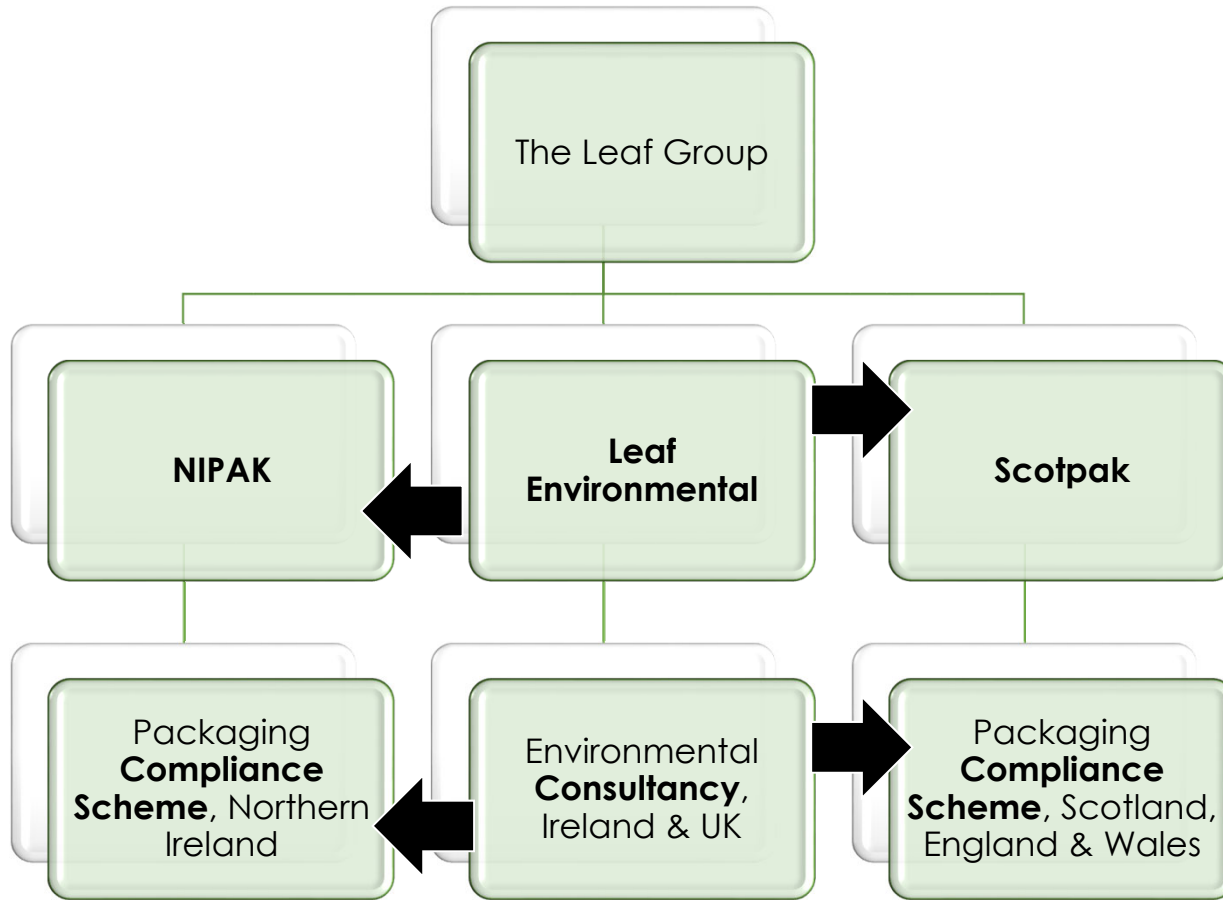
The Leaf Group

NIPAK

Leaf Environmental

Scotpak

Packaging **Compliance Scheme**, Northern Ireland

Environmental **Consultancy**, Ireland & UK

Packaging **Compliance Scheme**, Scotland, England & Wales